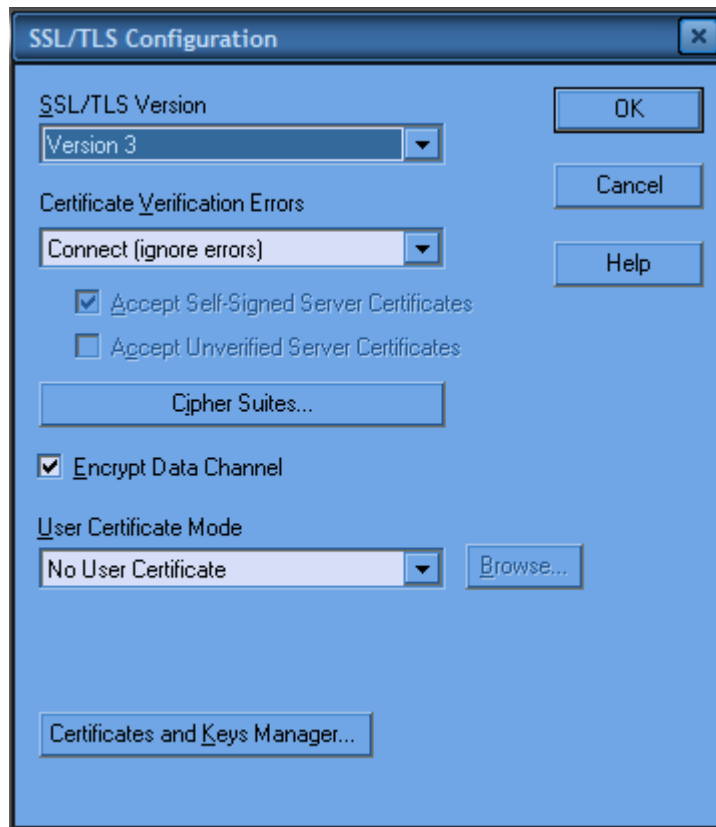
SSL/TLS Configuration

SSL/TLS Version

Version 3

OK

Cancel

Help

Certificate Verification Errors

Connect (ignore errors)

Accept Self-Signed Server Certificates

Accept Unverified Server Certificates

Cipher Suites...

Encrypt Data Channel

User Certificate Mode

No User Certificate

Browse...

Certificates and Keys Manager...